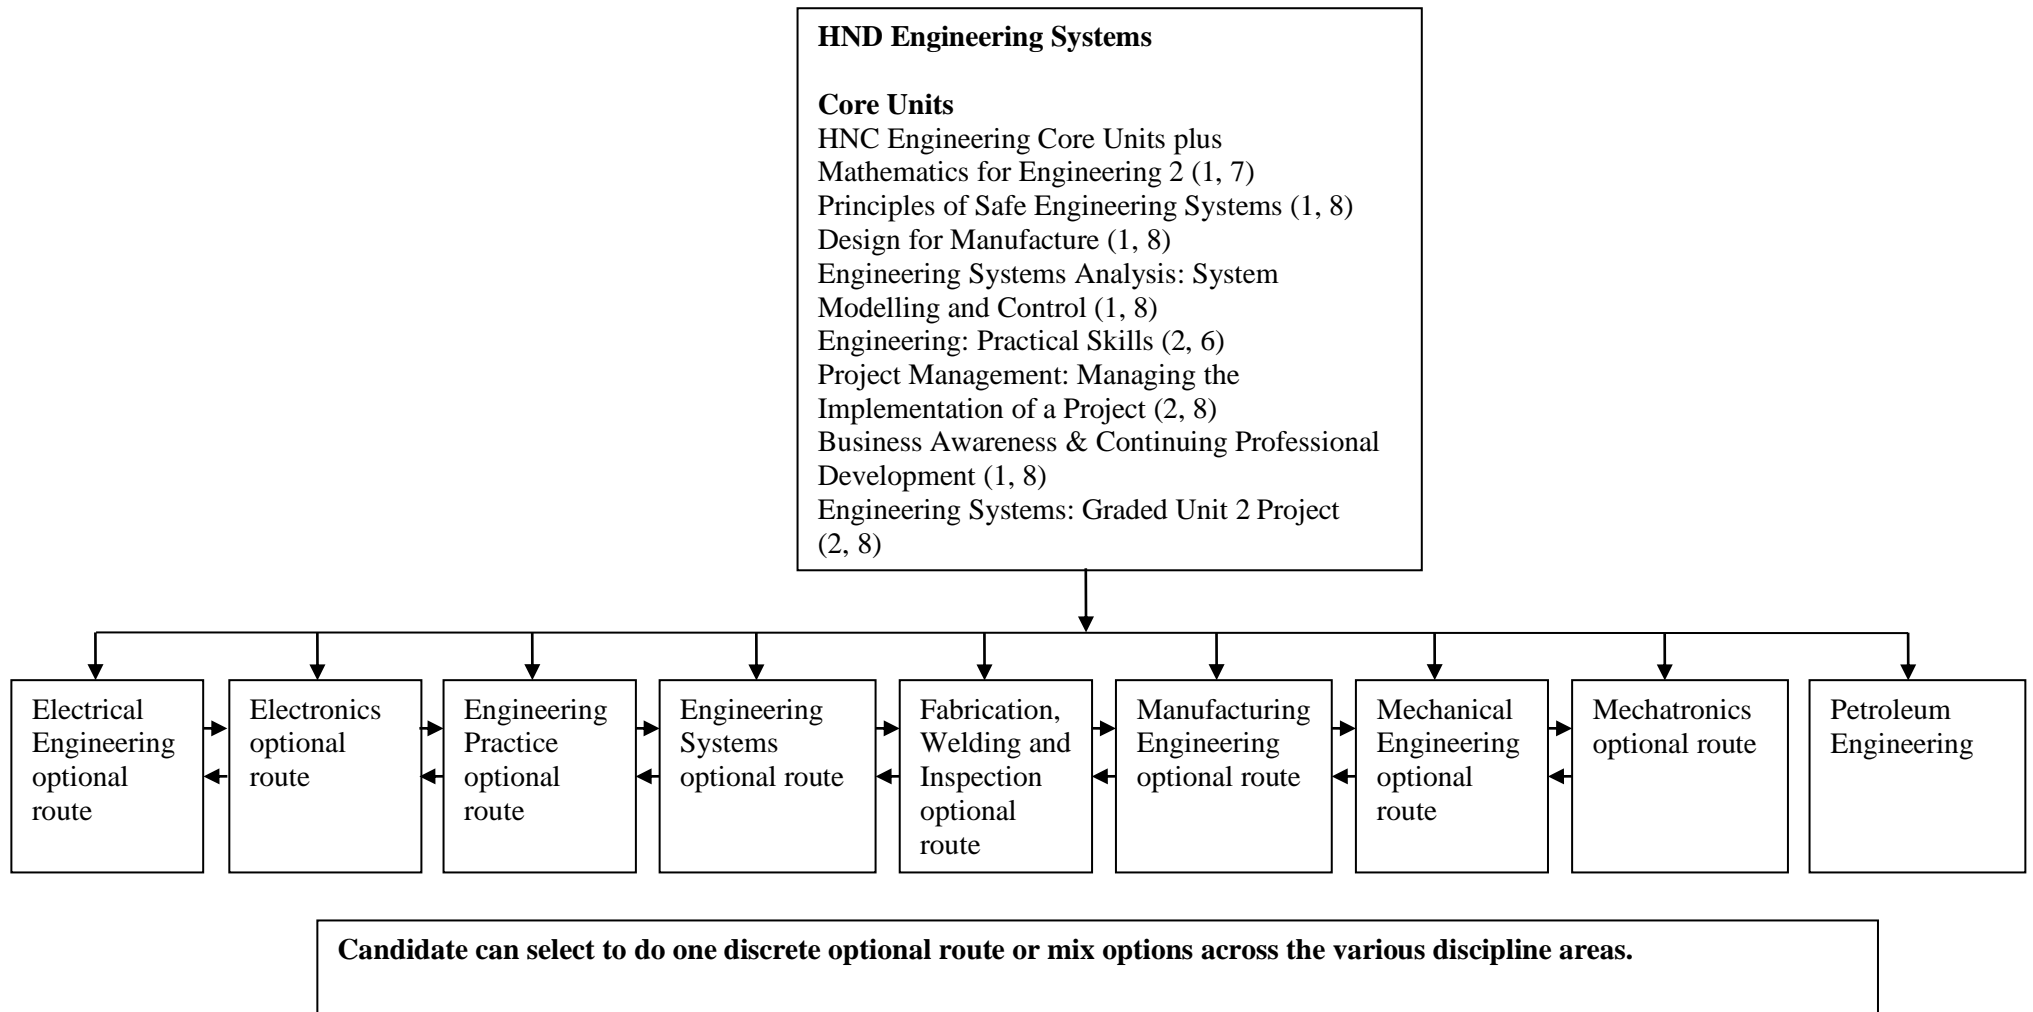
**HND Engineering Systems**

**Core Units**
HNC Engineering Core Units plus
Mathematics for Engineering 2 (1, 7)
Principles of Safe Engineering Systems (1, 8)
Design for Manufacture (1, 8)
Engineering Systems Analysis: System Modelling and Control (1, 8)
Engineering: Practical Skills (2, 6)
Project Management: Managing the Implementation of a Project (2, 8)
Business Awareness & Continuing Professional Development (1, 8)
Engineering Systems: Graded Unit 2 Project (2, 8)

Electrical Engineering optional route

Electronics optional route

Engineering Practice optional route

Engineering Systems optional route

Fabrication, Welding and Inspection optional route

Manufacturing Engineering optional route

Mechanical Engineering optional route

Mechatronics optional route

Petroleum Engineering

**Candidate can select to do one discrete optional route or mix options across the various discipline areas.**